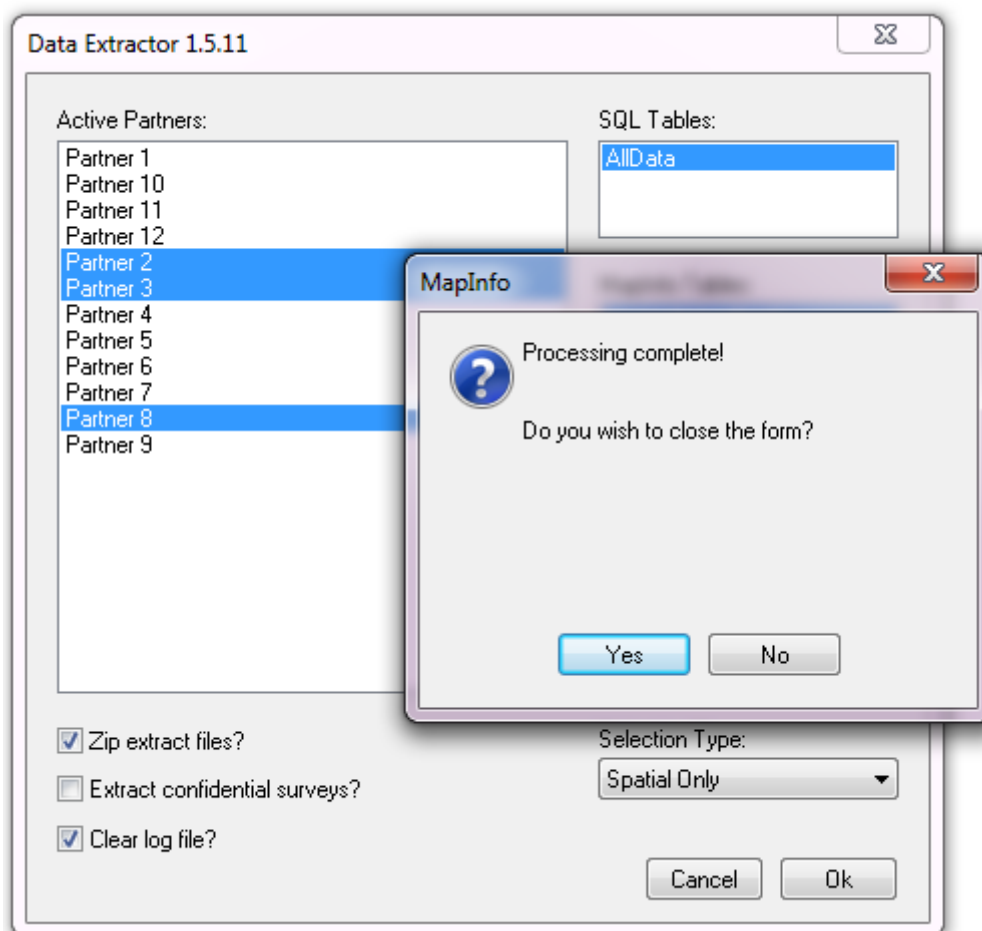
Data Extractor 1.5.11

Active Partners:

Partner 1
Partner 10
Partner 11
Partner 12
Partner 2
Partner 3
Partner 4
Partner 5
Partner 6
Partner 7
Partner 8
Partner 9

SQL Tables:

AllData

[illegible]

MapInfo

Processing complete!

Do you wish to close the form?

Yes

No

Zip extract files?

Extract confidential surveys?

Clear log file?

Selection Type:

Spatial Only

Cancel

Ok